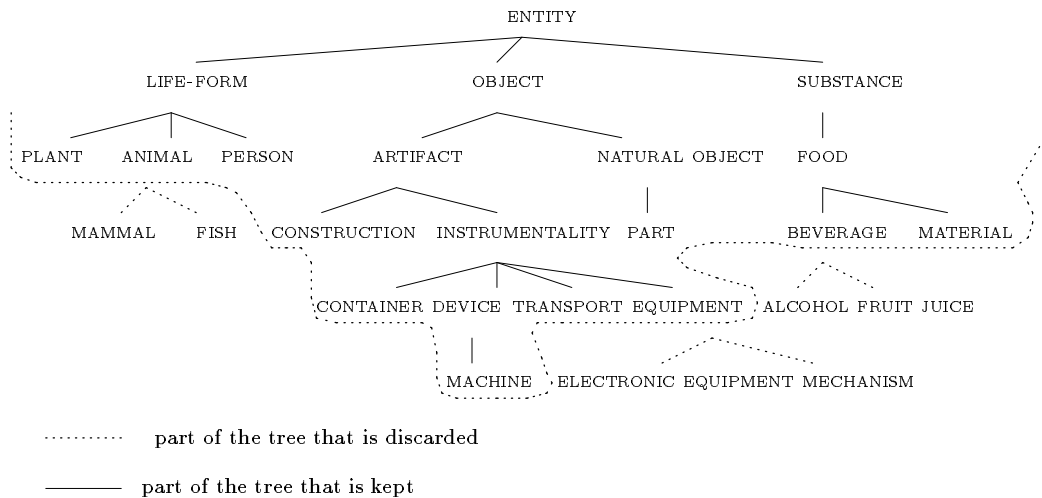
ENTITY

LIFE-FORM OBJECT SUBSTANCE

PLANT ANIMAL PERSON ARTIFACT NATURAL OBJECT FOOD

MAMMAL FISH CONSTRUCTION INSTRUMENTALITY PART BEVERAGE MATERIAL

CONTAINER DEVICE TRANSPORT EQUIPMENT ALCOHOL FRUIT JUICE

MACHINE ELECTRONIC EQUIPMENT MECHANISM

part of the tree that is discarded

part of the tree that is kept